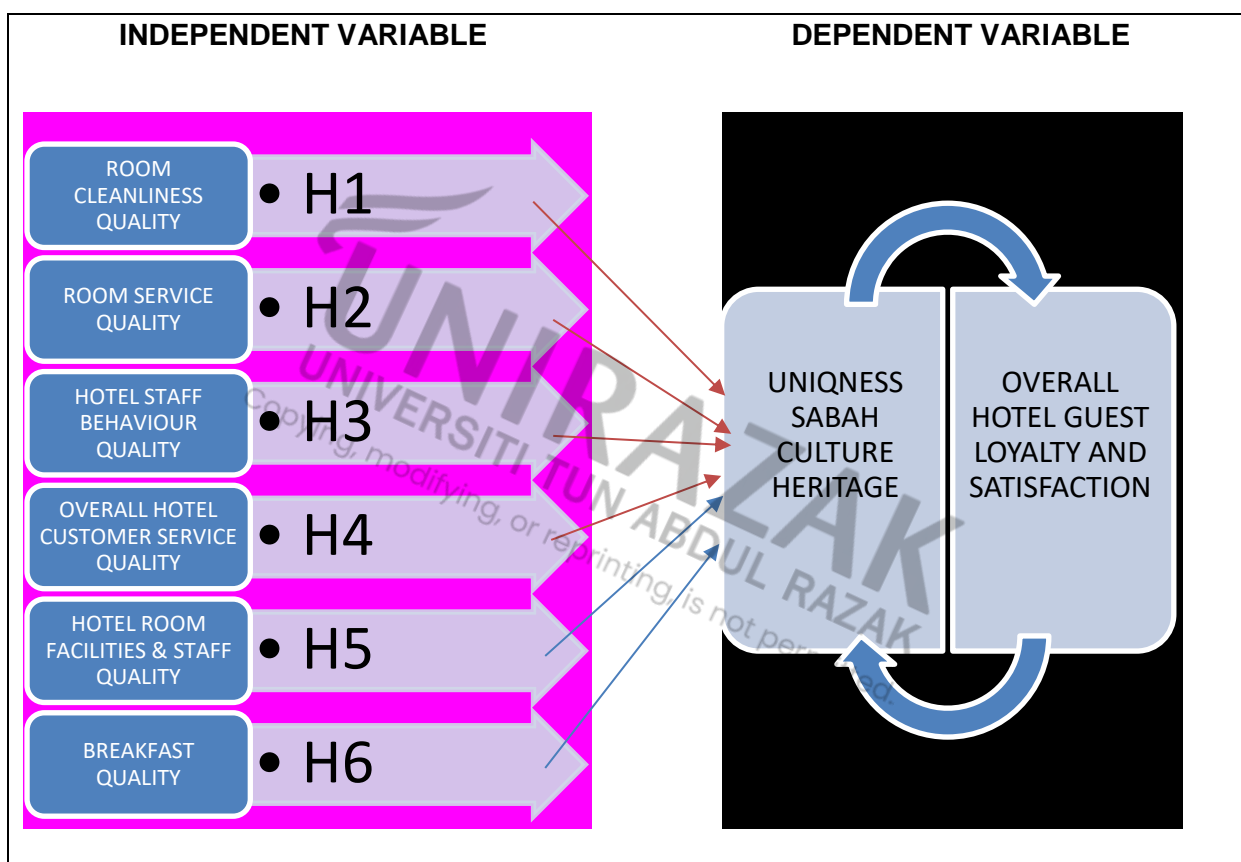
INDEPENDENT VARIABLE

DEPENDENT VARIABLE

ROOM CLEANLINESS QUALITY

• H1

ROOM SERVICE QUALITY

• H2

HOTEL STAFF BEHAVIOUR QUALITY

• H3

OVERALL HOTEL CUSTOMER SERVICE QUALITY

• H4

HOTEL ROOM FACILITIES & STAFF QUALITY

• H5

BREAKFAST QUALITY

• H6

UNIQNESS SABAH CULTURE HERITAGE

OVERALL HOTEL GUEST LOYALTY AND SATISFACTION

UNIRAZAK
UNIVERSITI TUN ABDUL RAZAK
Copying, modifying, or reprinting is not permitted.